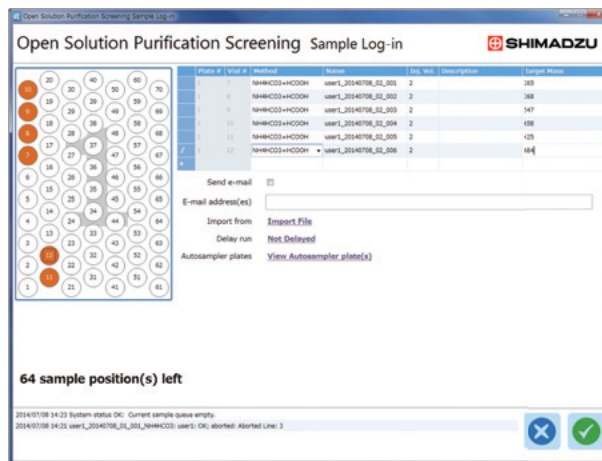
Open Solution Purification Screening Sample Log-in

Open Solution Purification Screening Sample Log-in

SHIMADZU

20 40 60
10 30 50 70
19 39 59
9 29 49 69
18 38 58
8 28 48 68
17 37 57
7 27 47 67
16 36 56
6 26 46 66
15 35 55
5 25 45 65
14 34 54
4 24 44 64
13 33 53
3 23 43 63
12 32 52
2 22 42 62
11 31 51
1 21 41 61

| Plate # | Vial # | Method | Name | Inj. Vol. | Description | Target Mass |
|---|---|---|---|---|---|---|
| 1 | 7 | NH4HCO3+HCOOH | user1_20140708_02_001 | 2 | | 265 |
| 1 | 8 | NH4HCO3+HCOOH | user1_20140708_02_002 | 2 | | 368 |
| 1 | 9 | NH4HCO3+HCOOH | user1_20140708_02_003 | 2 | | 347 |
| 1 | 10 | NH4HCO3+HCOOH | user1_20140708_02_004 | 2 | | 458 |
| 1 | 11 | NH4HCO3+HCOOH | user1_20140708_02_005 | 2 | | 425 |
| 1 | 12 | NH4HCO3+HCOOH | user1_20140708_02_006 | 2 | | 484 |

Send e-mail

E-mail address(es)

Import from Import File

Delay run Not Delayed

Autosampler plates View Autosampler plate(s)

64 sample position(s) left

2014/07/08 14:23 System status OK: Current sample queue empty.
2014/07/08 14:21 user1_20140708_01_001_NH4HCO3: user1: OK; aborted: Aborted Line: 3